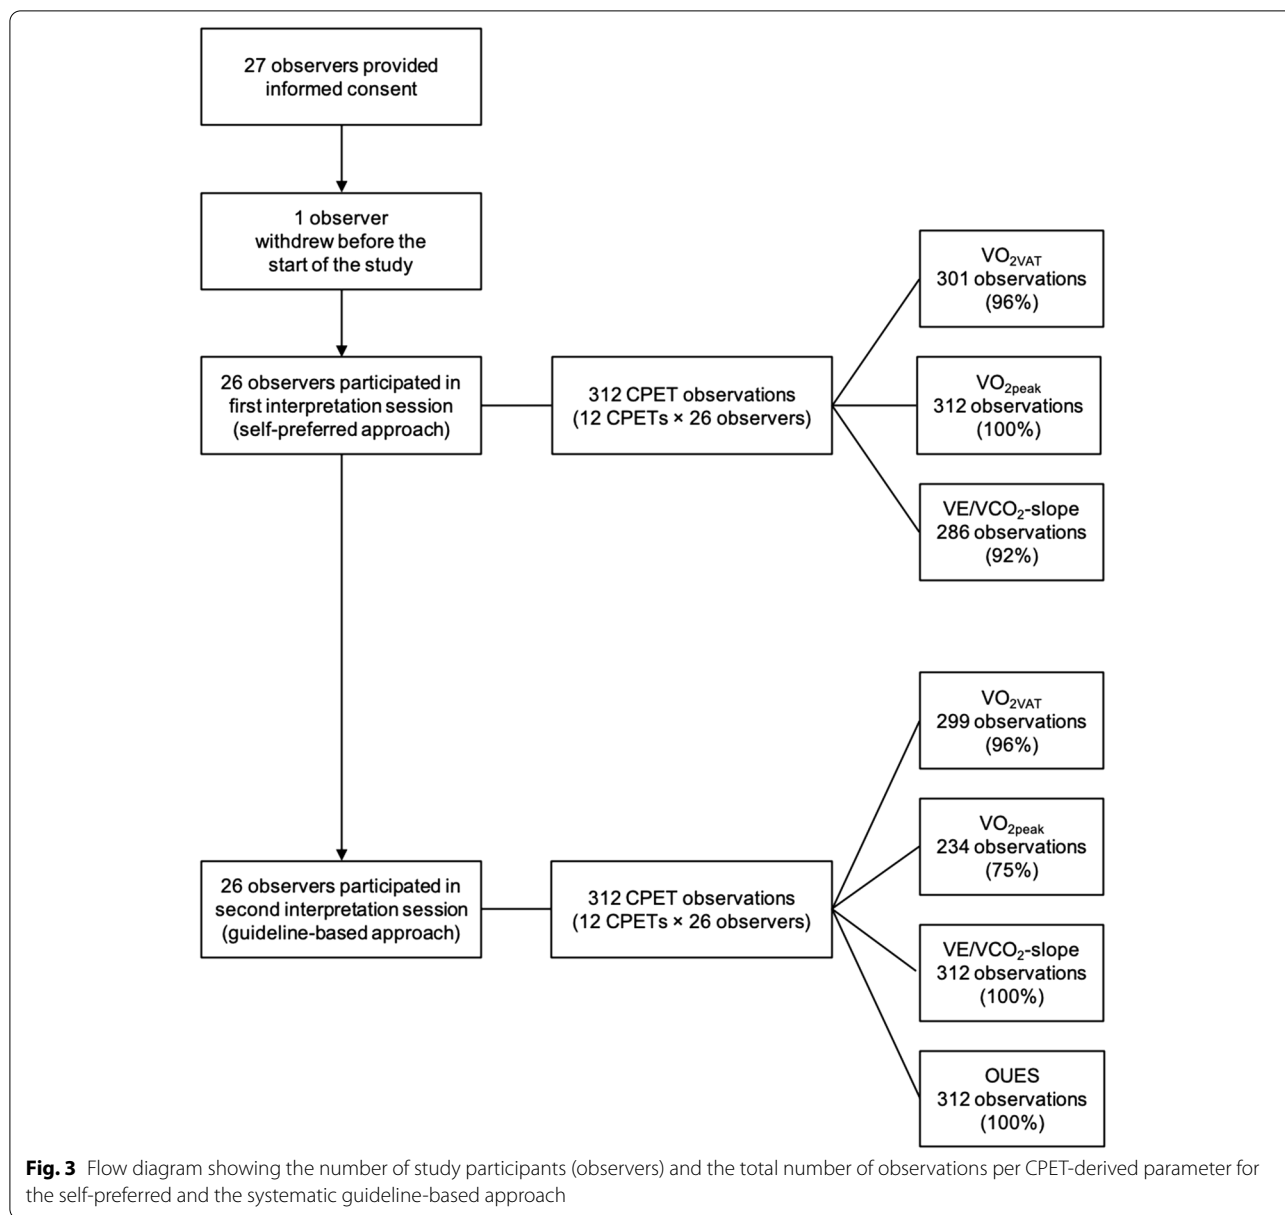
27 observers provided informed consent

1 observer withdrew before the start of the study

26 observers participated in first interpretation session (self-preferred approach)

312 CPET observations (12 CPETs × 26 observers)

$VO_{2VAT}$
301 observations
(96%)

$VO_{2peak}$
312 observations
(100%)

$VE/VCO_2$-slope
286 observations
(92%)

26 observers participated in second interpretation session (guideline-based approach)

312 CPET observations (12 CPETs × 26 observers)

$VO_{2VAT}$
299 observations
(96%)

$VO_{2peak}$
234 observations
(75%)

$VE/VCO_2$-slope
312 observations
(100%)

OUES
312 observations
(100%)

**Fig. 3** Flow diagram showing the number of study participants (observers) and the total number of observations per CPET-derived parameter for the self-preferred and the systematic guideline-based approach